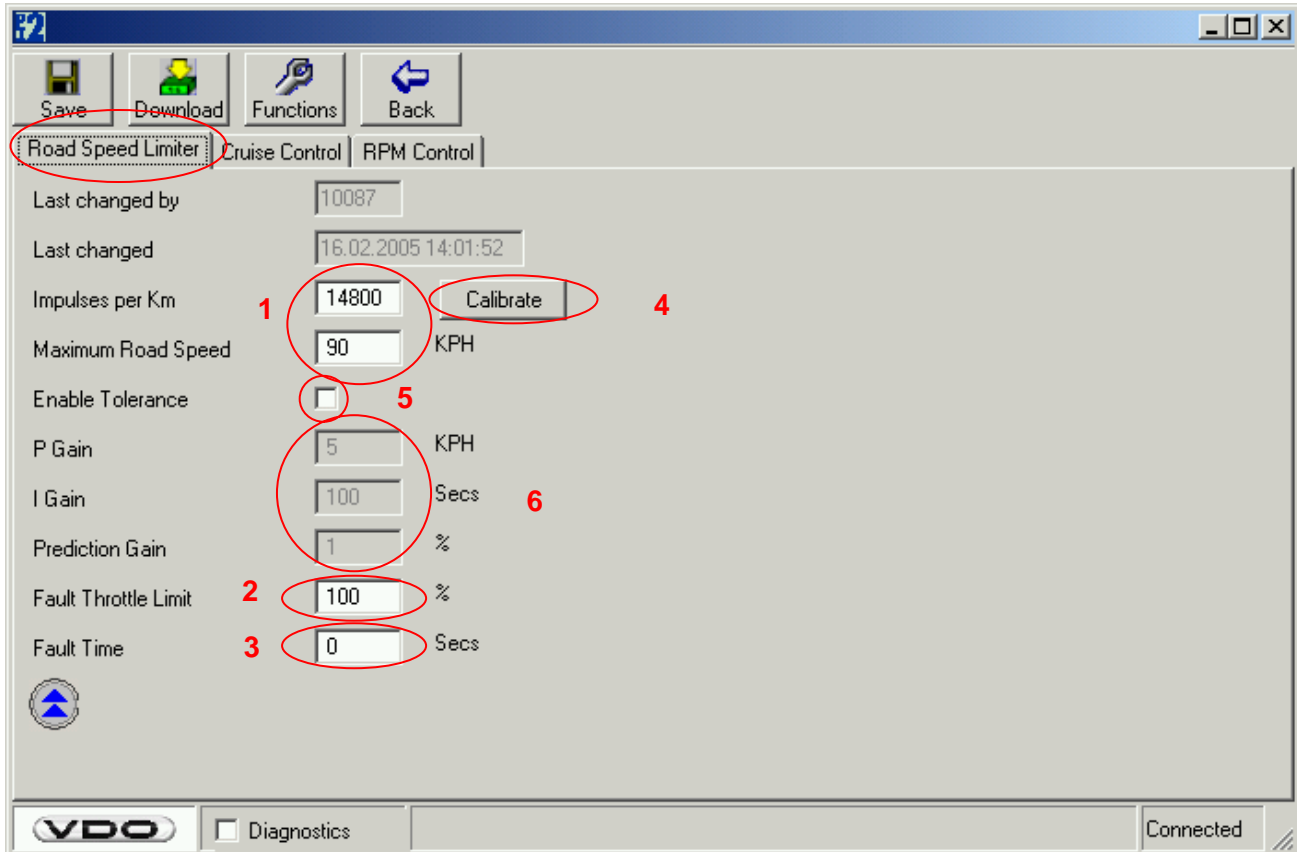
Save Download Functions Back

Road Speed Limiter | Cruise Control | RPM Control

Last changed by 10087

Last changed 16.02.2005 14:01:52

Impulses per Km 1 14800 Calibrate 4

Maximum Road Speed 90 KPH

Enable Tolerance 5

P Gain 5 KPH

I Gain 100 Secs 6

Prediction Gain 1 %

Fault Throttle Limit 2 100 %

Fault Time 3 0 Secs

VDO Diagnostics Connected